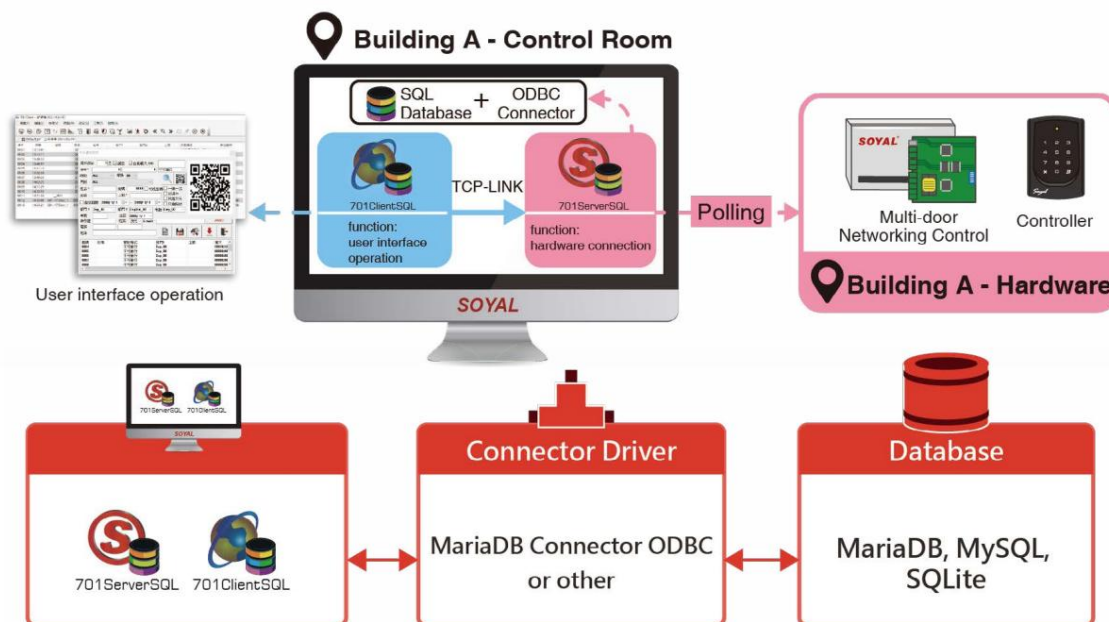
Building A - Control Room

SQL Database + ODBC Connector

701ClientSQL

function:
user interface operation

TCP-LINK

701ServerSQL

function:
hardware connection

SOYAL

Polling

SOYAL

Multi-door Networking Control

Controller

Building A - Hardware

User interface operation

701ServerSQL 701ClientSQL

SOYAL

701ServerSQL 701ClientSQL

Connector Driver

MariaDB Connector ODBC or other

Database

MariaDB, MySQL, SQLite